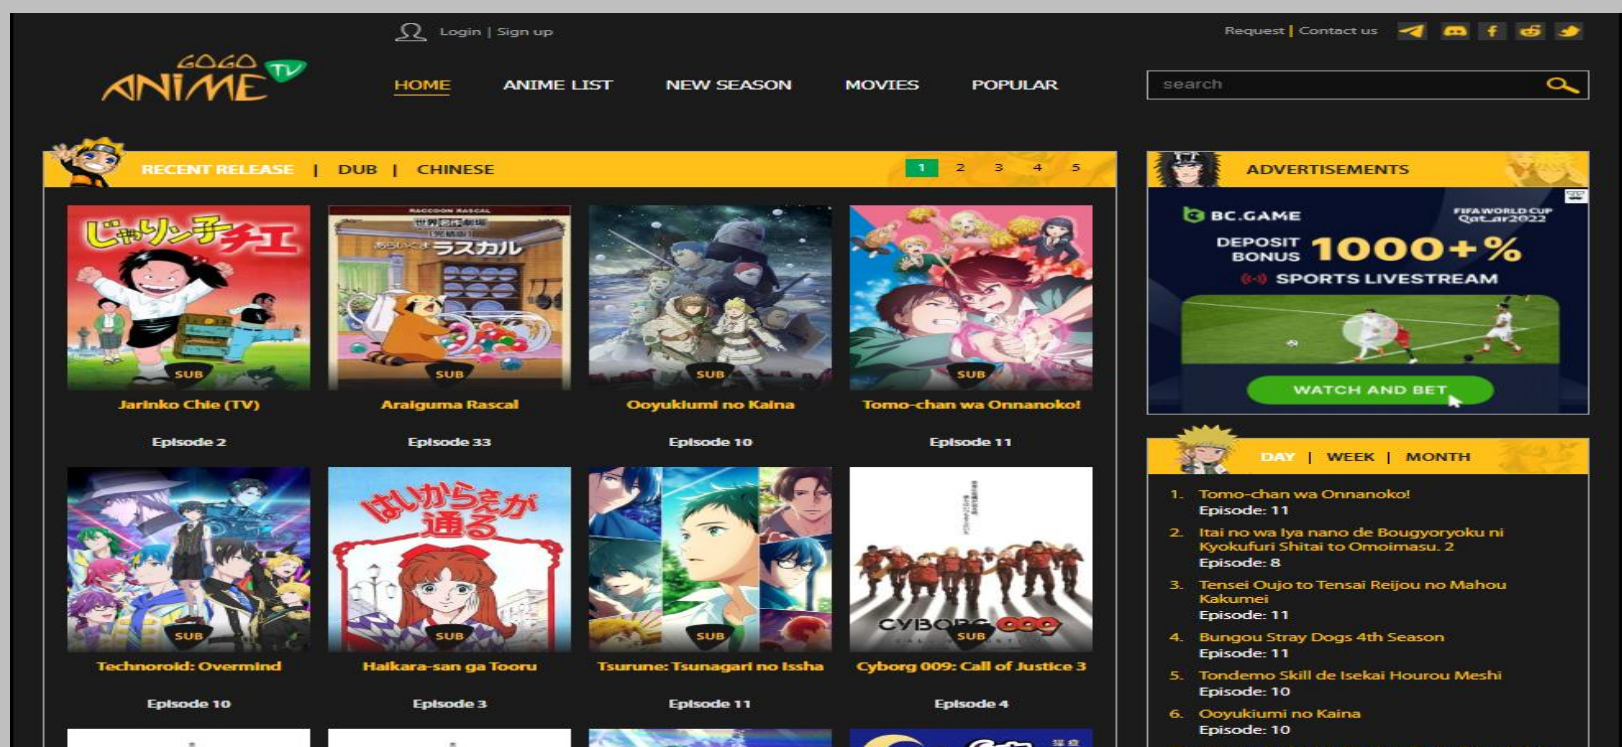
Login | Sign up

Request | Contact us

GOGO ANIME TV

HOME ANIME LIST NEW SEASON MOVIES POPULAR

search

RECENT RELEASE | DUB | CHINESE

1 2 3 4 5

じゃりン子チエ

SUB
Jarinko Chie (TV)
Episode 2

RACCOON RASCAL
あらいぐまラスカル
SUB
Araiguma Rascal
Episode 33

SUB
Ooyukiumi no Kaina
Episode 10

SUB
Tomo-chan wa Onnanoko!
Episode 11

SUB
Technoroid: Overmind
Episode 10

はいからさんが通る
SUB
Haikara-san ga Tooru
Episode 3

SUB
Tsurune: Tsunagari no Issha
Episode 11

CYBORG 009
SUB
Cyborg 009: Call of Justice 3
Episode 4

ADVERTISEMENTS

BC.GAME
FIFA WORLD CUP Qatar2022
DEPOSIT BONUS 1000+%
SPORTS LIVESTREAM
WATCH AND BET

DAY | WEEK | MONTH

1. Tomo-chan wa Onnanoko!
Episode: 11
2. Itai no wa Iya nano de Bougyoryoku ni Kyokufuri Shitai to Omoimasu. 2
Episode: 8
3. Tensei Oujo to Tensai Reijou no Mahou Kakumei
Episode: 11
4. Bungou Stray Dogs 4th Season
Episode: 11
5. Tondemo Skill de Isekai Hourou Meshi
Episode: 10
6. Ooyukiumi no Kaina
Episode: 10